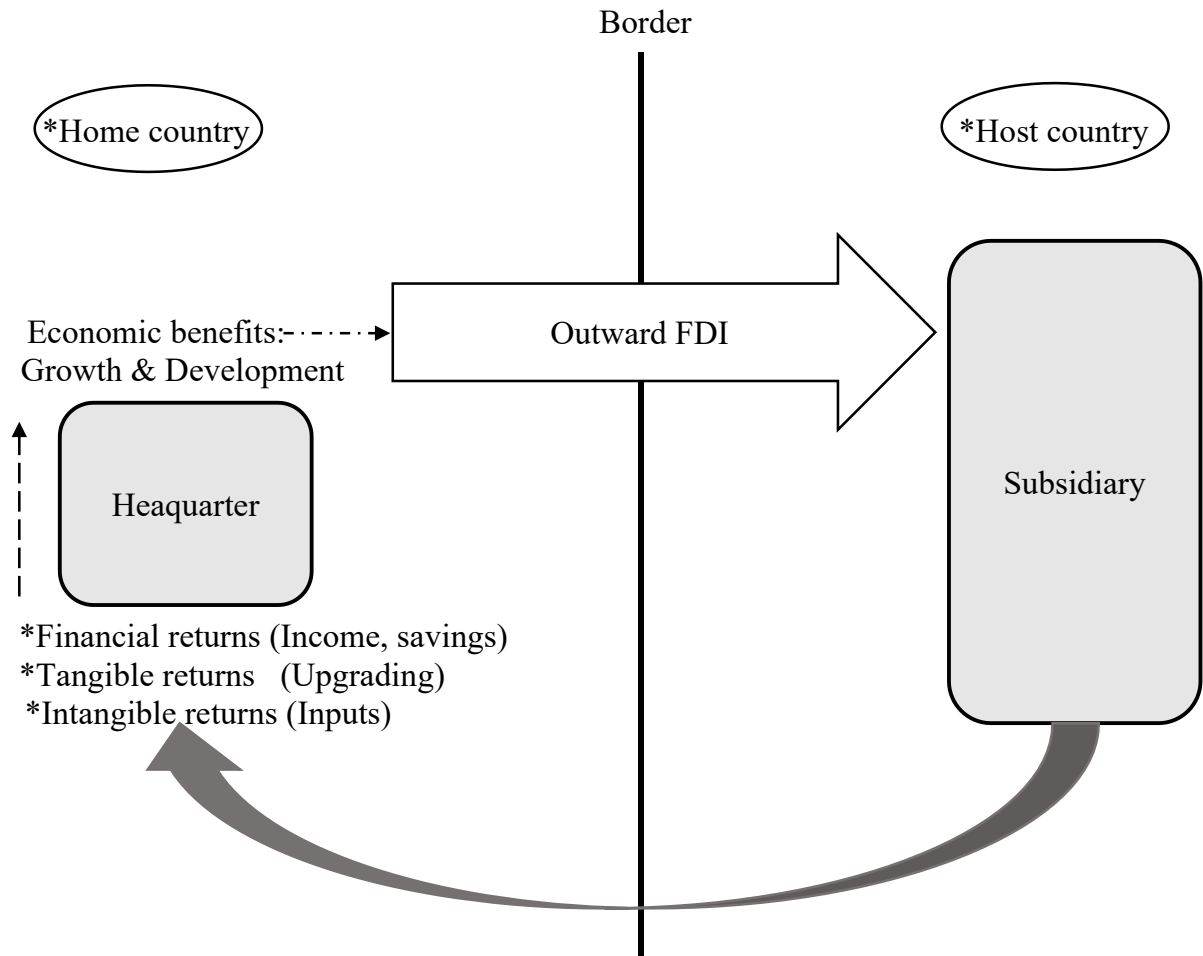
Border

*Home country

*Host country

Economic benefits:
Growth & Development

Outward FDI

Heaquarter

Subsidiary

*Financial returns (Income, savings)
*Tangible returns (Upgrading)
*Intangible returns (Inputs)